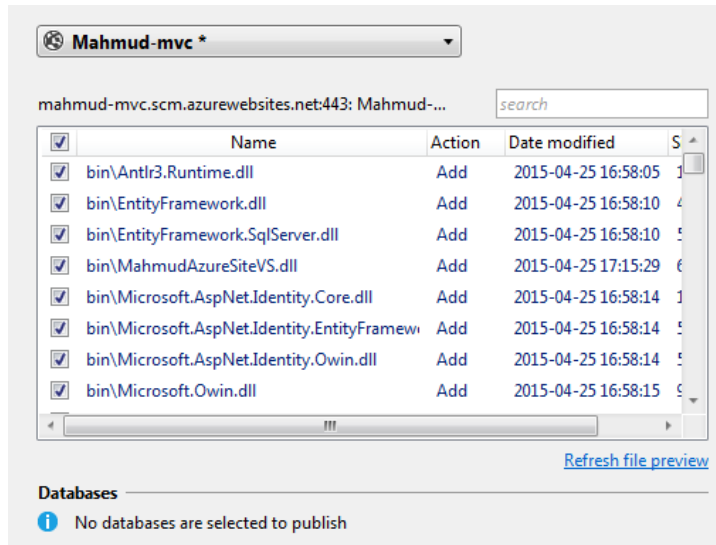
Mahmud-mvc *

mahmud-mvc.scm.azurewebsites.net:443: Mahmud-...

search

| | Name | Action | Date modified | S |
|---|---|---|---|---|
| ☑ | bin\Antlr3.Runtime.dll | Add | 2015-04-25 16:58:05 | 1 |
| ☑ | bin\EntityFramework.dll | Add | 2015-04-25 16:58:10 | 4 |
| ☑ | bin\EntityFramework.SqlServer.dll | Add | 2015-04-25 16:58:10 | 5 |
| ☑ | bin\MahmudAzureSiteVS.dll | Add | 2015-04-25 17:15:29 | 6 |
| ☑ | bin\Microsoft.AspNet.Identity.Core.dll | Add | 2015-04-25 16:58:14 | 1 |
| ☑ | bin\Microsoft.AspNet.Identity.EntityFramew | Add | 2015-04-25 16:58:14 | 5 |
| ☑ | bin\Microsoft.AspNet.Identity.Owin.dll | Add | 2015-04-25 16:58:14 | 5 |
| ☑ | bin\Microsoft.Owin.dll | Add | 2015-04-25 16:58:15 | 9 |

Refresh file preview

Databases

No databases are selected to publish